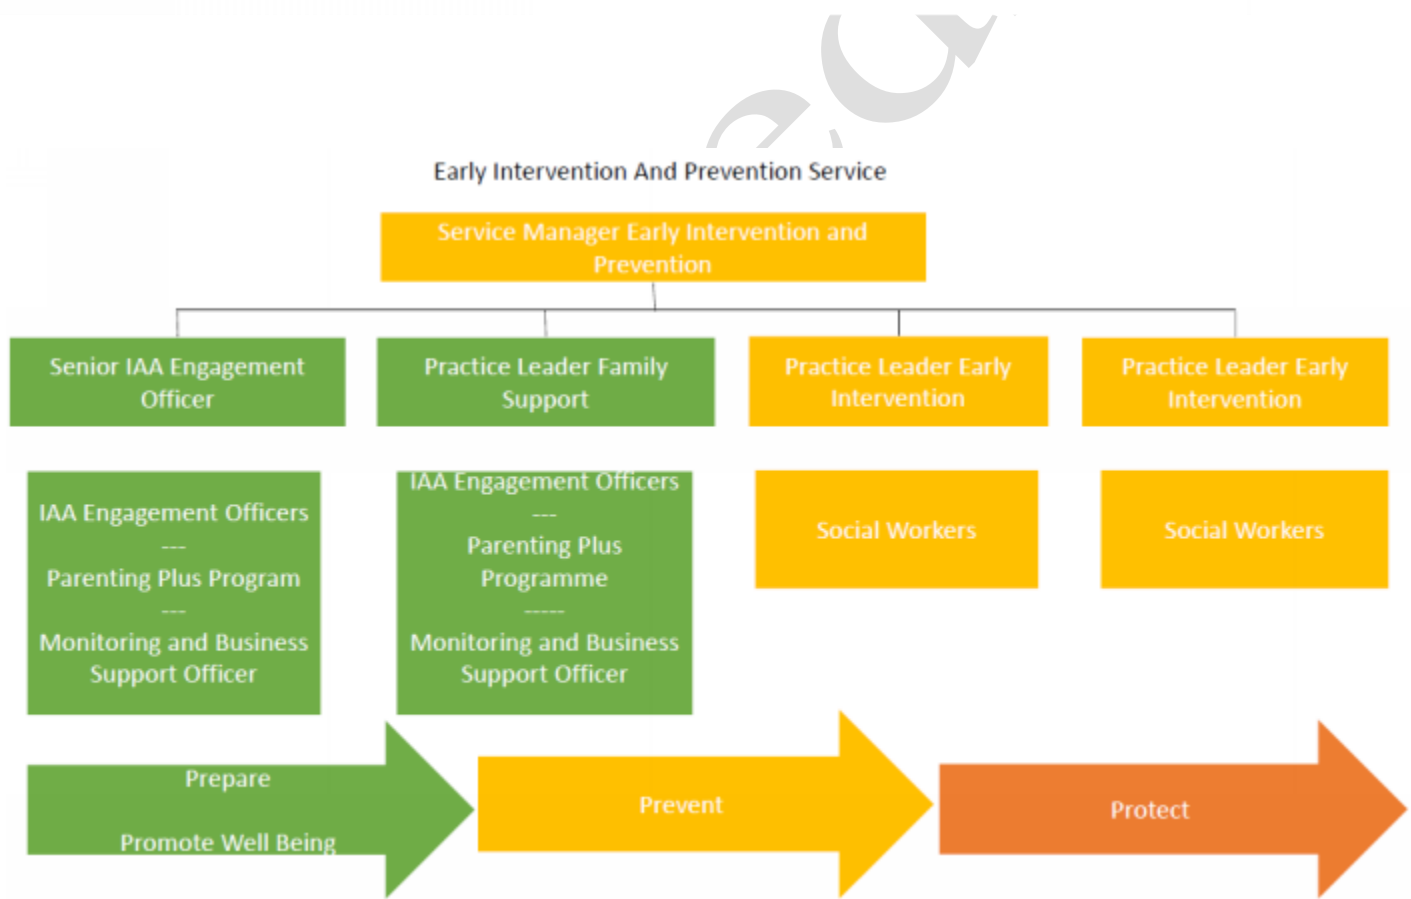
Early Intervention And Prevention Service

Service Manager Early Intervention and Prevention

Senior IAA Engagement Officer

Practice Leader Family Support

Practice Leader Early Intervention

Practice Leader Early Intervention

IAA Engagement Officers
---
Parenting Plus Program
---
Monitoring and Business Support Officer

IAA Engagement Officers
---
Parenting Plus Programme
-----
Monitoring and Business Support Officer

Social Workers

Social Workers

Prepare

Promote Well Being

Prevent

Protect